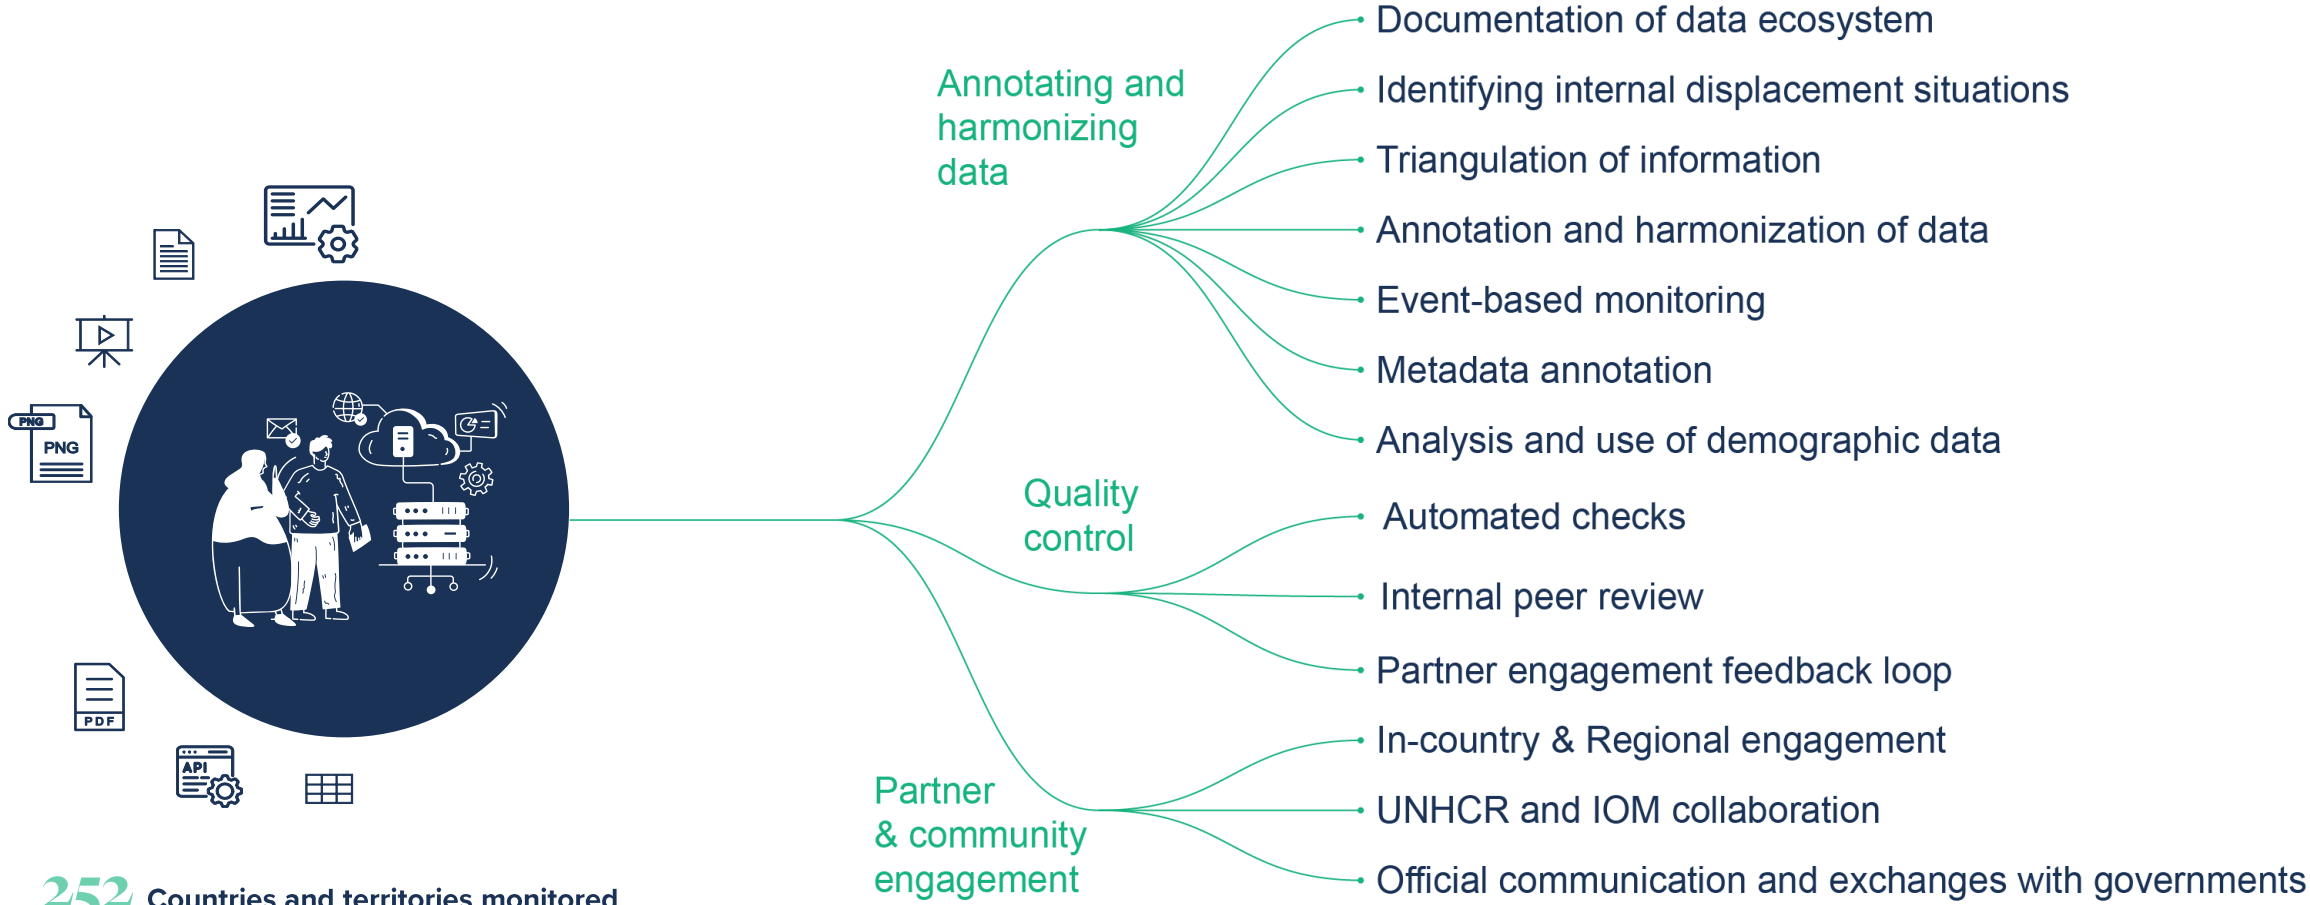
PNG

PNG

PDF

API

Annotating and harmonizing data

Documentation of data ecosystem

Identifying internal displacement situations

Triangulation of information

Annotation and harmonization of data

Event-based monitoring

Metadata annotation

Analysis and use of demographic data

Quality control

Automated checks

Internal peer review

Partner engagement feedback loop

Partner & community engagement

In-country & Regional engagement

UNHCR and IOM collaboration

Official communication and exchanges with governments

252 Countries and territories monitored